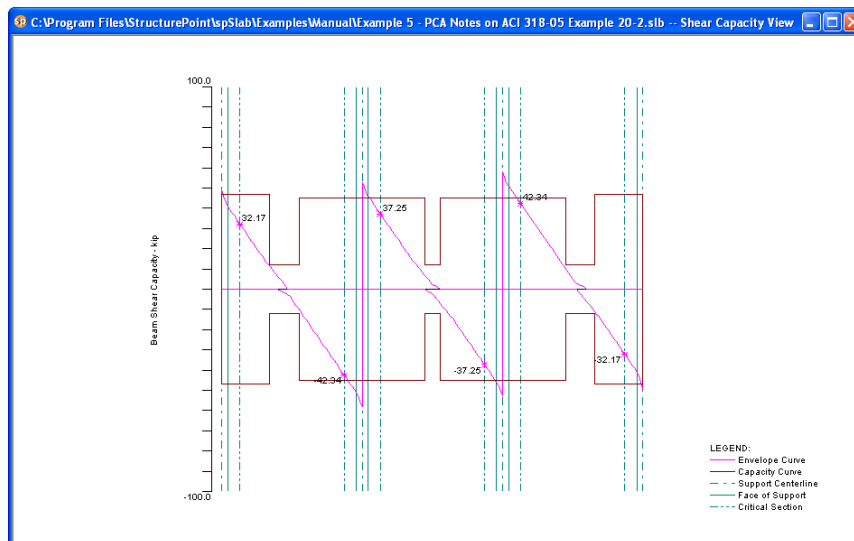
C:\Program Files\StructurePoint\spSlab\Examples\Manual\Example 5 - PCA Notes on ACI 318-05 Example 20-2.slb -- Shear Capacity View

100.0

-100.0

Beam Shear Capacity - kip

32.17
37.25
42.34
-42.34
-37.25
-32.17

LEGEND:
Envelope Curve
Capacity Curve
Support Centerline
Face of Support
Critical Section